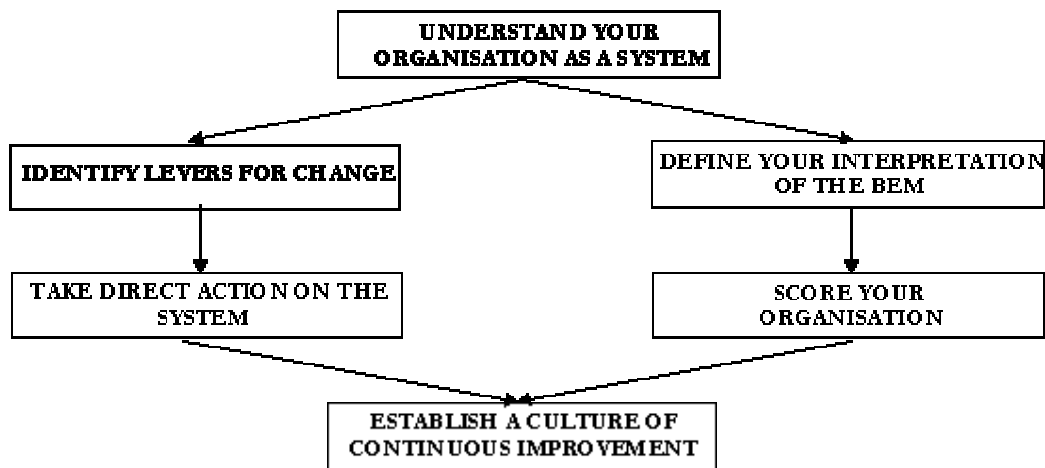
UNDERSTAND YOUR ORGANISATION AS A SYSTEM

IDENTIFY LEVERS FOR CHANGE

DEFINE YOUR INTERPRETATION OF THE BEM

TAKE DIRECT ACTION ON THE SYSTEM

SCORE YOUR ORGANISATION

ESTABLISH A CULTURE OF CONTINUOUS IMPROVEMENT